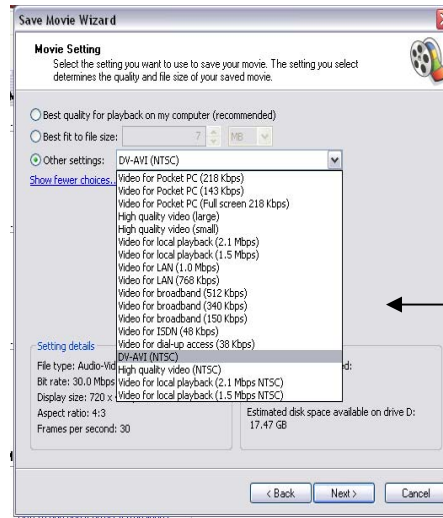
Save Movie Wizard

Movie Setting
Select the setting you want to use to save your movie. The setting you select determines the quality and file size of your saved movie.

Best quality for playback on my computer (recommended)

Best fit to file size: 7 MB

Other settings: DV-AVI (NTSC)

Show fewer choices...

Video for Pocket PC (218 Kbps)
Video for Pocket PC (143 Kbps)
Video for Pocket PC (Full screen 218 Kbps)
High quality video (large)
High quality video (small)
Video for local playback (2.1 Mbps)
Video for local playback (1.5 Mbps)
Video for LAN (1.0 Mbps)
Video for LAN (768 Kbps)
Video for broadband (512 Kbps)
Video for broadband (340 Kbps)
Video for broadband (150 Kbps)
Video for ISDN (48 Kbps)
Video for dial-up access (38 Kbps)
DV-AVI (NTSC)
High quality video (NTSC)
Video for local playback (2.1 Mbps NTSC)
Video for local playback (1.5 Mbps NTSC)

Setting details
File type: Audio-Vid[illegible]
Bit rate: 30.0 Mbps
Display size: 720 x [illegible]
Aspect ratio: 4:3
Frames per second: 30

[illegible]d:

Estimated disk space available on drive D:
17.47 GB

< Back Next > Cancel